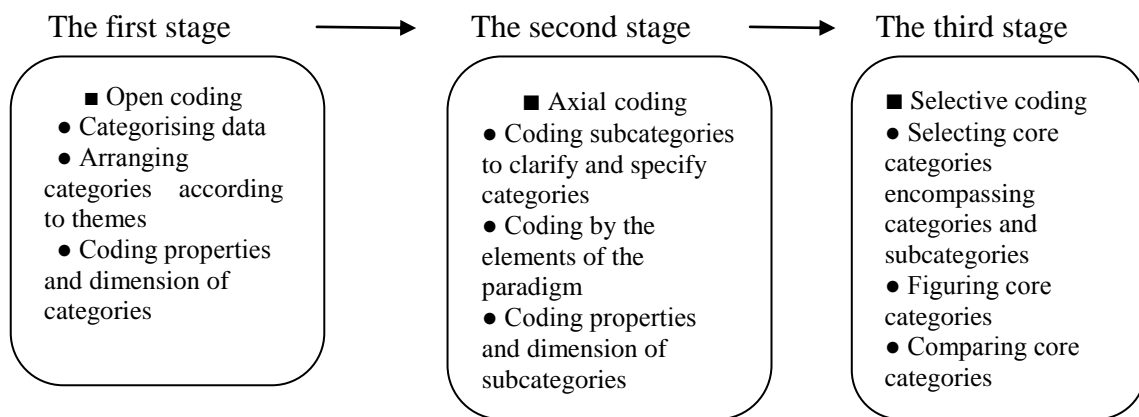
The first stage

■ Open coding
● Categorising data
● Arranging categories according to themes
● Coding properties and dimension of categories

The second stage

■ Axial coding
● Coding subcategories to clarify and specify categories
● Coding by the elements of the paradigm
● Coding properties and dimension of subcategories

The third stage

■ Selective coding
● Selecting core categories encompassing categories and subcategories
● Figuring core categories
● Comparing core categories